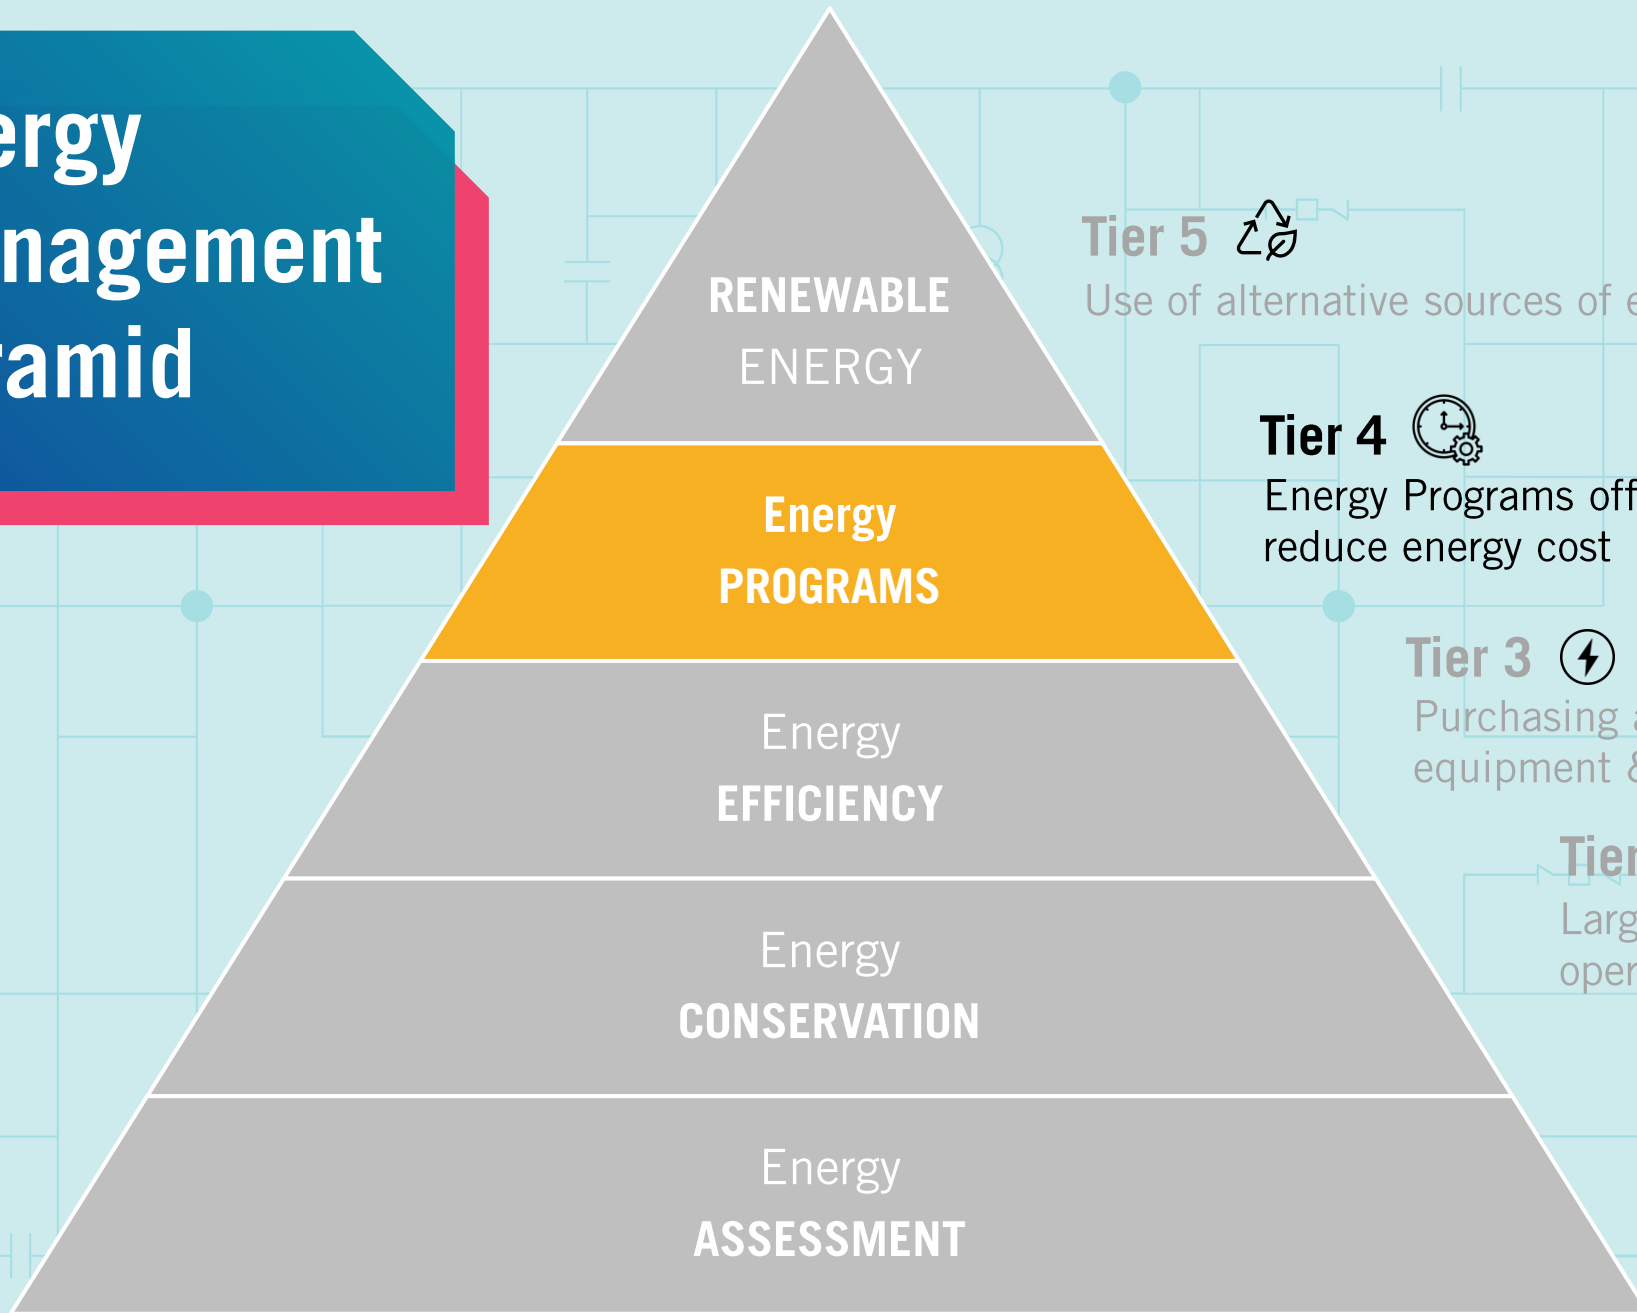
ergy
nagement
ramid

RENEWABLE
ENERGY

Energy
PROGRAMS

Energy
EFFICIENCY

Energy
CONSERVATION

Energy
ASSESSMENT

Tier 5
Use of alternative sources of e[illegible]

Tier 4
Energy Programs off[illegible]
reduce energy cost

Tier 3
Purchasing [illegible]
equipment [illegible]

Tier
Larg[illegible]
oper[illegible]